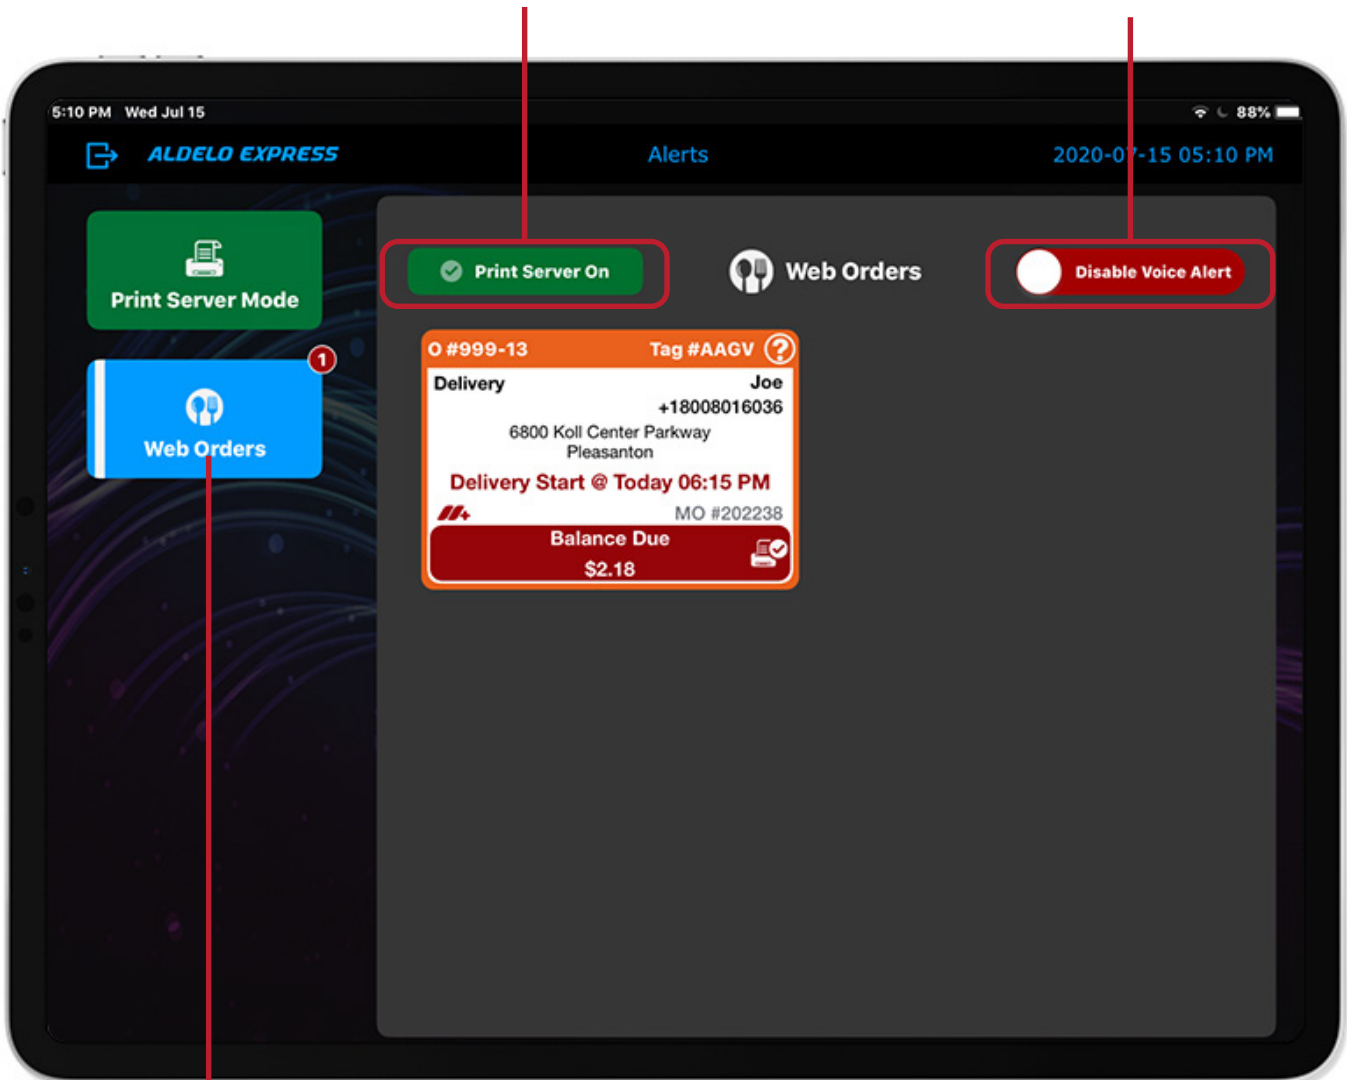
5:10 PM Wed Jul 15

88%

ALDELO EXPRESS

Alerts

2020-0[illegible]-15 05:10 PM

Print Server Mode

1

Web Orders

Print Server On

Web Orders

Disable Voice Alert

O #999-13

Tag #AAGV

?

Delivery

Joe

+18008016036

6800 Koll Center Parkway
Pleasanton

Delivery Start @ Today 06:15 PM

MO #202238

Balance Due

$2.18